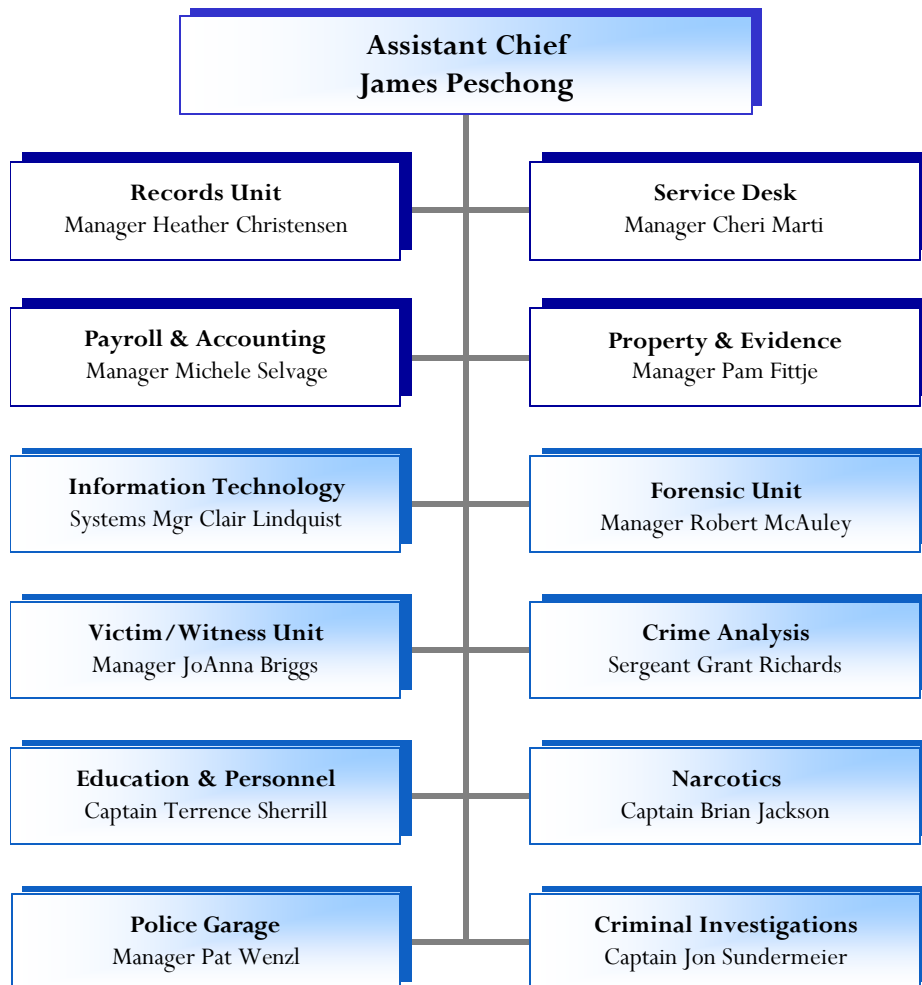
Assistant Chief
James Peschong

Records Unit
Manager Heather Christensen

Service Desk
Manager Cheri Marti

Payroll & Accounting
Manager Michele Selvage

Property & Evidence
Manager Pam Fittje

Information Technology
Systems Mgr Clair Lindquist

Forensic Unit
Manager Robert McAuley

Victim/Witness Unit
Manager JoAnna Briggs

Crime Analysis
Sergeant Grant Richards

Education & Personnel
Captain Terrence Sherrill

Narcotics
Captain Brian Jackson

Police Garage
Manager Pat Wenzl

Criminal Investigations
Captain Jon Sundermeier